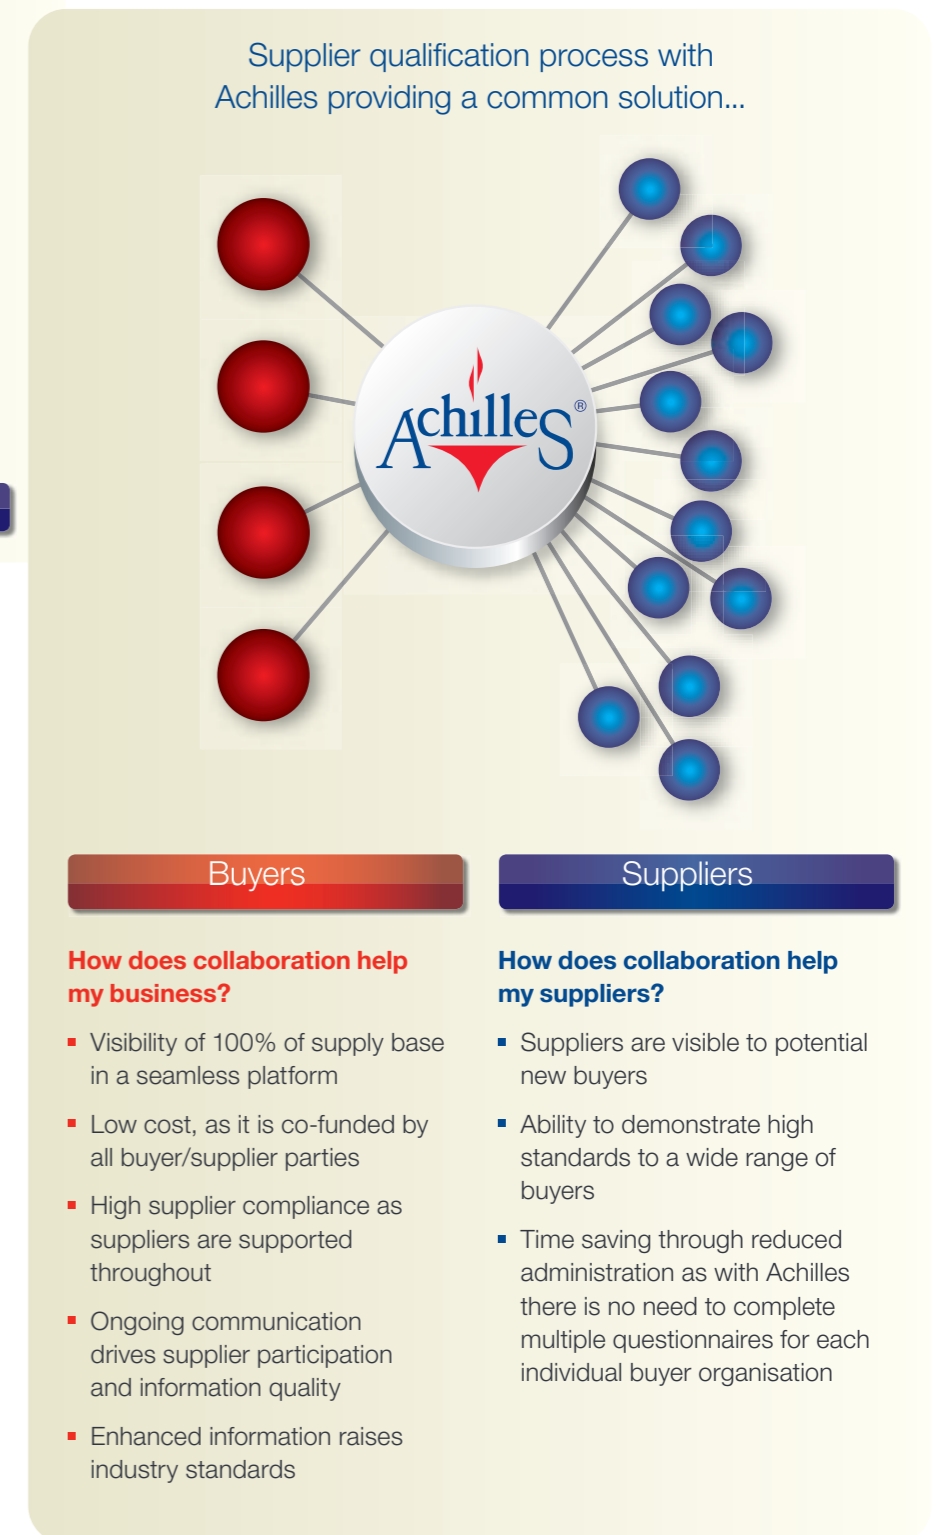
Supplier qualification process with Achilles providing a common solution...

Achilles®

Buyers

How does collaboration help my business?

- Visibility of 100% of supply base in a seamless platform
- Low cost, as it is co-funded by all buyer/supplier parties
- High supplier compliance as suppliers are supported throughout
- Ongoing communication drives supplier participation and information quality
- Enhanced information raises industry standards

Suppliers

How does collaboration help my suppliers?

- Suppliers are visible to potential new buyers
- Ability to demonstrate high standards to a wide range of buyers
- Time saving through reduced administration as with Achilles there is no need to complete multiple questionnaires for each individual buyer organisation